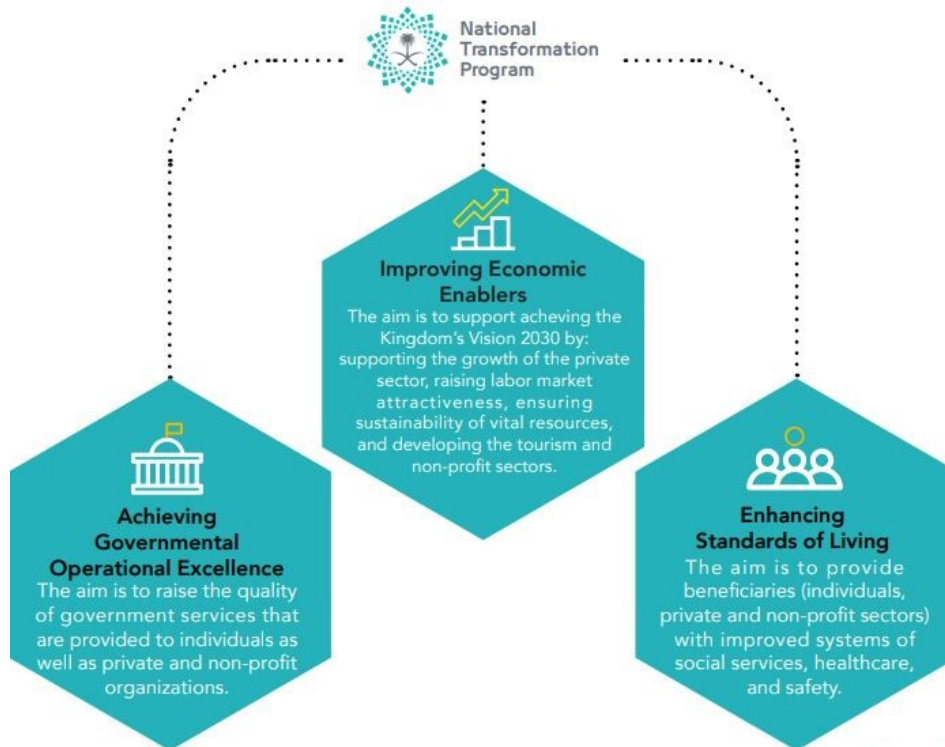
National Transformation Program

Improving Economic Enablers
The aim is to support acheving the Kingdom's Vision 2030 by: supporting the growth of the private sector, raising labor market attractiveness, ensuring sustainability of vital resources, and developing the tourism and non-profit sectors.

Achieving Governmental Operational Excellence
The aim is to raise the quality of government services that are provided to individuals as well as private and non-profit organizations.

Enhancing Standards of Living
The aim is to provide beneficiaries (individuals, private and non-profit sectors) with improved systems of social services, healthcare, and safety.